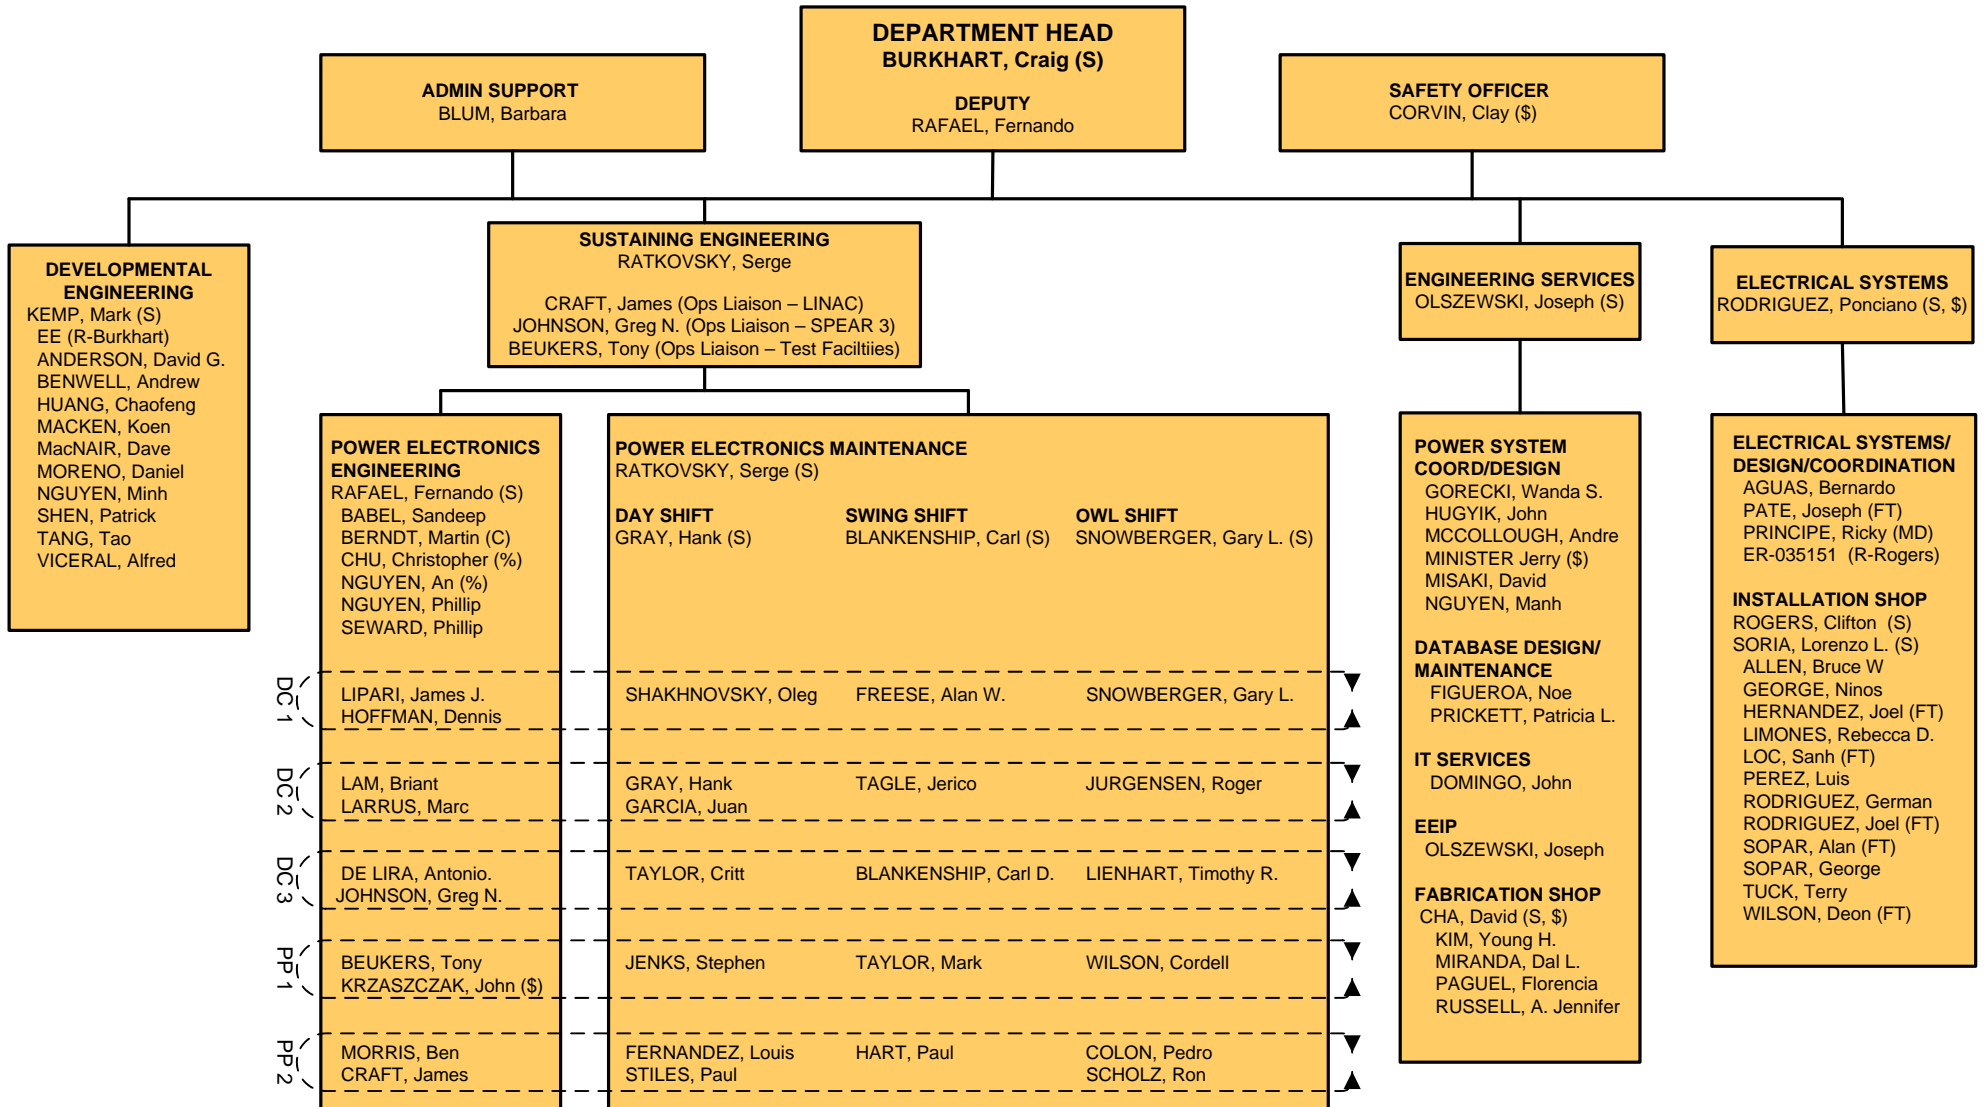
DEPARTMENT HEAD
BURKHART, Craig (S)

DEPUTY
RAFAEL, Fernando

ADMIN SUPPORT
BLUM, Barbara

SAFETY OFFICER
CORVIN, Clay ($)

DEVELOPMENTAL ENGINEERING
KEMP, Mark (S)
EE (R-Burkhart)
ANDERSON, David G.
BENWELL, Andrew
HUANG, Chaofeng
MACKEN, Koen
MacNAIR, Dave
MORENO, Daniel
NGUYEN, Minh
SHEN, Patrick
TANG, Tao
VICERAL, Alfred

SUSTAINING ENGINEERING
RATKOVSKY, Serge

CRAFT, James (Ops Liaison – LINAC)
JOHNSON, Greg N. (Ops Liaison – SPEAR 3)
BEUKERS, Tony (Ops Liaison – Test Faciltiies)

ENGINEERING SERVICES
OLSZEWSKI, Joseph (S)

ELECTRICAL SYSTEMS
RODRIGUEZ, Ponciano (S, $)

POWER ELECTRONICS ENGINEERING
RAFAEL, Fernando (S)
BABEL, Sandeep
BERNDT, Martin (C)
CHU, Christopher (%)
NGUYEN, An (%)
NGUYEN, Phillip
SEWARD, Phillip

POWER ELECTRONICS MAINTENANCE
RATKOVSKY, Serge (S)

DAY SHIFT
GRAY, Hank (S)

SWING SHIFT
BLANKENSHIP, Carl (S)

OWL SHIFT
SNOWBERGER, Gary L. (S)

DC 1
LIPARI, James J.
HOFFMAN, Dennis
SHAKHNOVSKY, Oleg
FREESE, Alan W.
SNOWBERGER, Gary L.

DC 2
LAM, Briant
LARRUS, Marc
GRAY, Hank
GARCIA, Juan
TAGLE, Jerico
JURGENSEN, Roger

DC 3
DE LIRA, Antonio.
JOHNSON, Greg N.
TAYLOR, Critt
BLANKENSHIP, Carl D.
LIENHART, Timothy R.

PP 1
BEUKERS, Tony
KRZASZCZAK, John ($)
JENKS, Stephen
TAYLOR, Mark
WILSON, Cordell

PP 2
MORRIS, Ben
CRAFT, James
FERNANDEZ, Louis
STILES, Paul
HART, Paul
COLON, Pedro
SCHOLZ, Ron

POWER SYSTEM COORD/DESIGN
GORECKI, Wanda S.
HUGYIK, John
MCCOLLOUGH, Andre
MINISTER Jerry ($)
MISAKI, David
NGUYEN, Manh

DATABASE DESIGN/ MAINTENANCE
FIGUEROA, Noe
PRICKETT, Patricia L.

IT SERVICES
DOMINGO, John

EEIP
OLSZEWSKI, Joseph

FABRICATION SHOP
CHA, David (S, $)
KIM, Young H.
MIRANDA, Dal L.
PAGUEL, Florencia
RUSSELL, A. Jennifer

ELECTRICAL SYSTEMS/ DESIGN/COORDINATION
AGUAS, Bernardo
PATE, Joseph (FT)
PRINCIPE, Ricky (MD)
ER-035151 (R-Rogers)

INSTALLATION SHOP
ROGERS, Clifton (S)
SORIA, Lorenzo L. (S)
ALLEN, Bruce W
GEORGE, Ninos
HERNANDEZ, Joel (FT)
LIMONES, Rebecca D.
LOC, Sanh (FT)
PEREZ, Luis
RODRIGUEZ, German
RODRIGUEZ, Joel (FT)
SOPAR, Alan (FT)
SOPAR, George
TUCK, Terry
WILSON, Deon (FT)